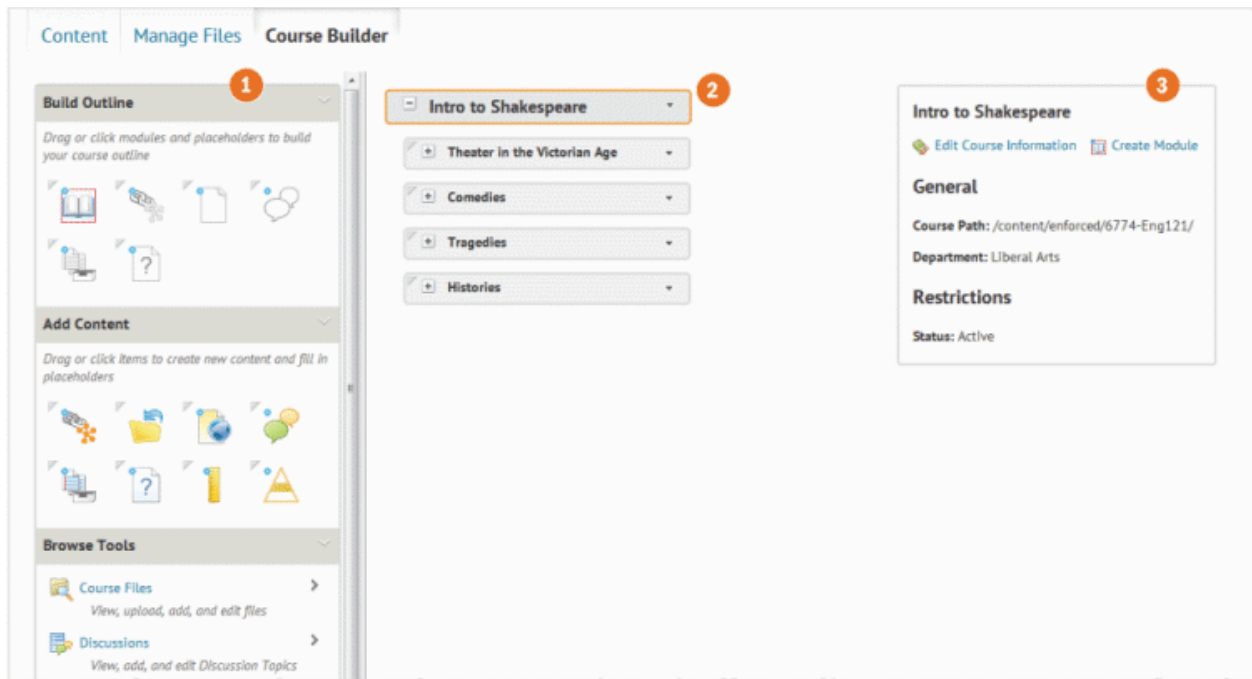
Content Manage Files Course Builder

1

Build Outline

Drag or click modules and placeholders to build your course outline

Add Content

Drag or click items to create new content and fill in placeholders

Browse Tools

Course Files
View, upload, add, and edit files

Discussions
View, add, and edit Discussion Topics

2

Intro to Shakespeare

Theater in the Victorian Age

Comedies

Tragedies

Histories

3

Intro to Shakespeare

Edit Course Information Create Module

General

Course Path: /content/enforced/6774-Eng121/

Department: Liberal Arts

Restrictions

Status: Active